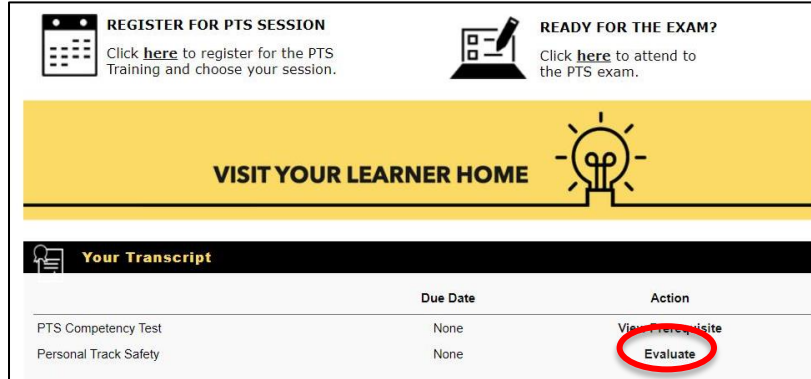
REGISTER FOR PTS SESSION

Click **here** to register for the PTS Training and choose your session.

READY FOR THE EXAM?

Click **here** to attend to the PTS exam.

VISIT YOUR LEARNER HOME

Your Transcript

| | Due Date | Action |
|---|---|---|
| PTS Competency Test | None | View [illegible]requisite |
| Personal Track Safety | None | Evaluate |